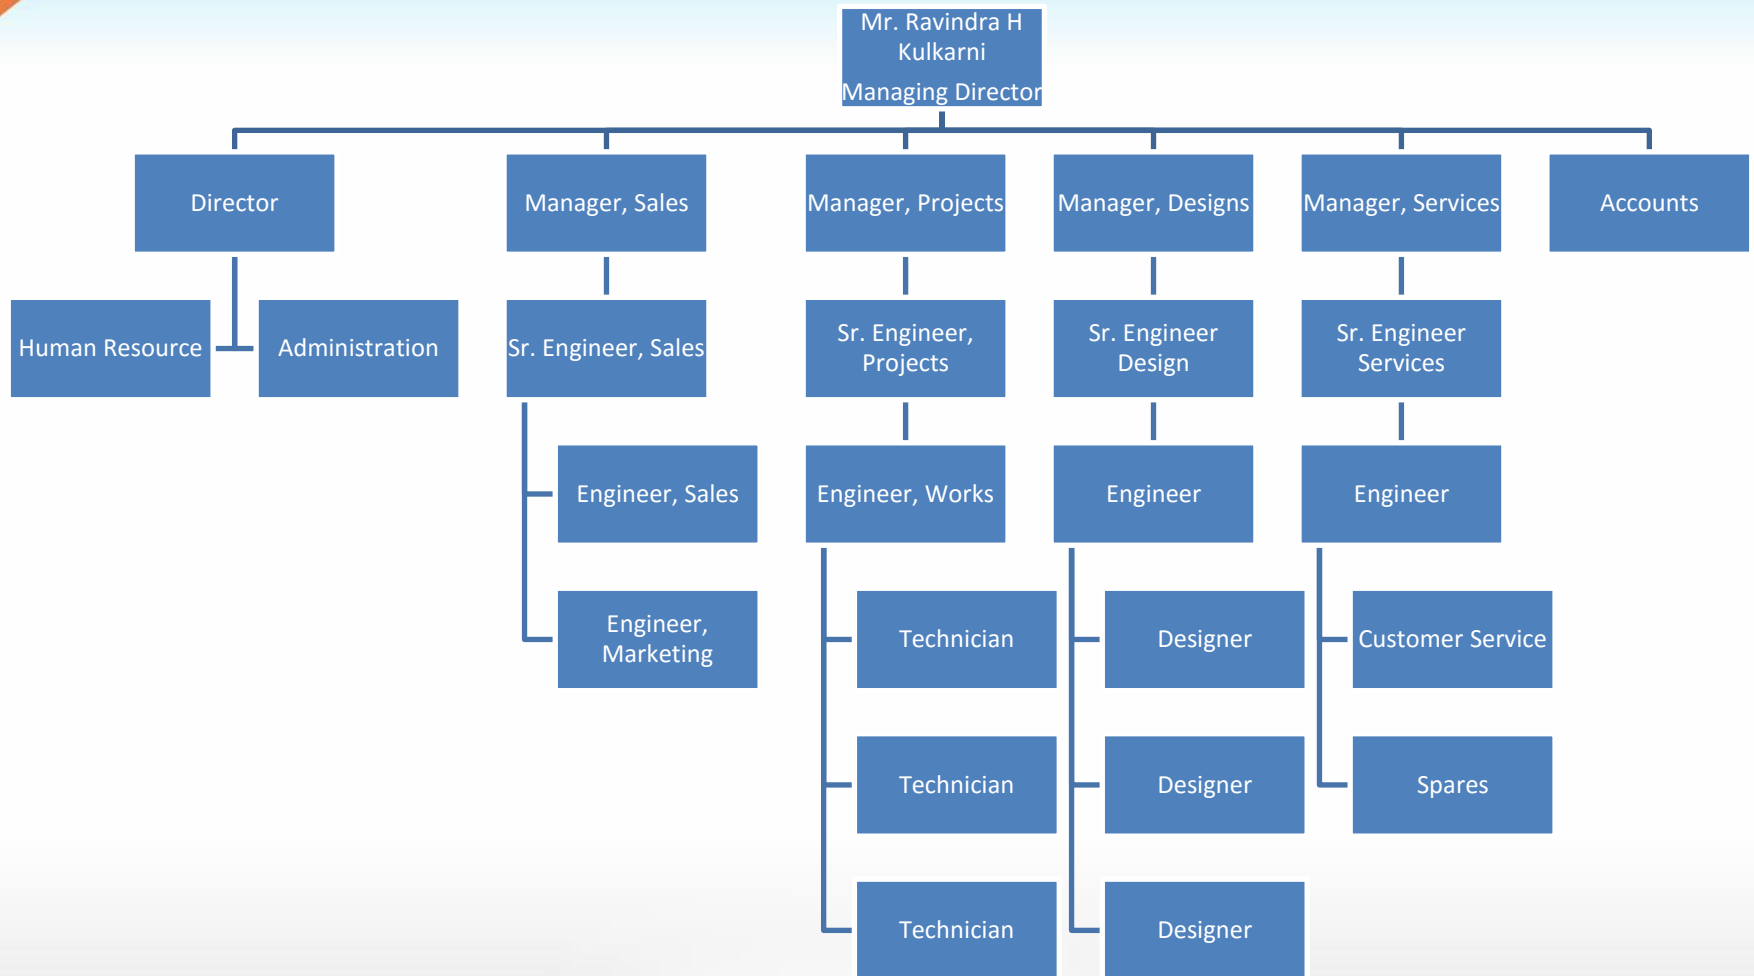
Mr. Ravindra H Kulkarni
Managing Director

Director

Human Resource

Administration

Manager, Sales

Sr. Engineer, Sales

Engineer, Sales

Engineer, Marketing

Manager, Projects

Sr. Engineer, Projects

Engineer, Works

Technician

Technician

Technician

Manager, Designs

Sr. Engineer Design

Engineer

Designer

Designer

Designer

Manager, Services

Sr. Engineer Services

Engineer

Customer Service

Spares

Accounts